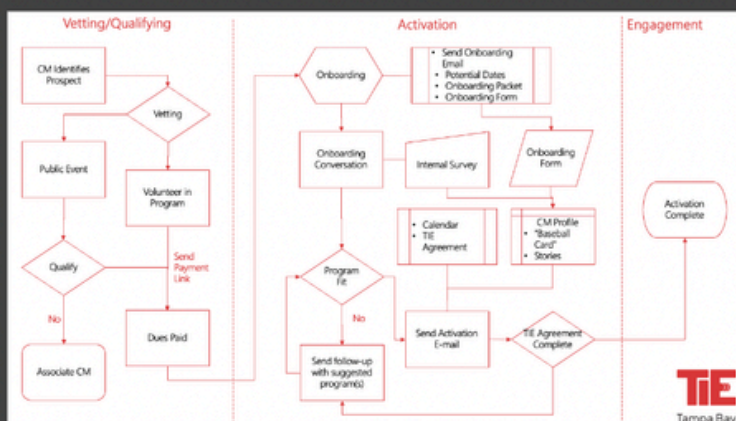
Vetting/Qualifying

Activation

Engagement

CM Identifies Prospect

Vetting

Public Event

Volunteer in Program

Qualify

Send Payment Link

No

Dues Paid

Associate CM

Onboarding

- Send Onboarding Email
- Potential Dates
- Onboarding Packet
- Onboarding Form

Onboarding Conversation

Internal Survey

Onboarding Form

- Calendar
- TiE Agreement

CM Profile
- "Baseball Card"
- Stories

Program Fit

No

Send Activation E-mail

TiE Agreement Complete

Send follow-up with suggested program(s)

Activation Complete

TiE

Tampa Bay